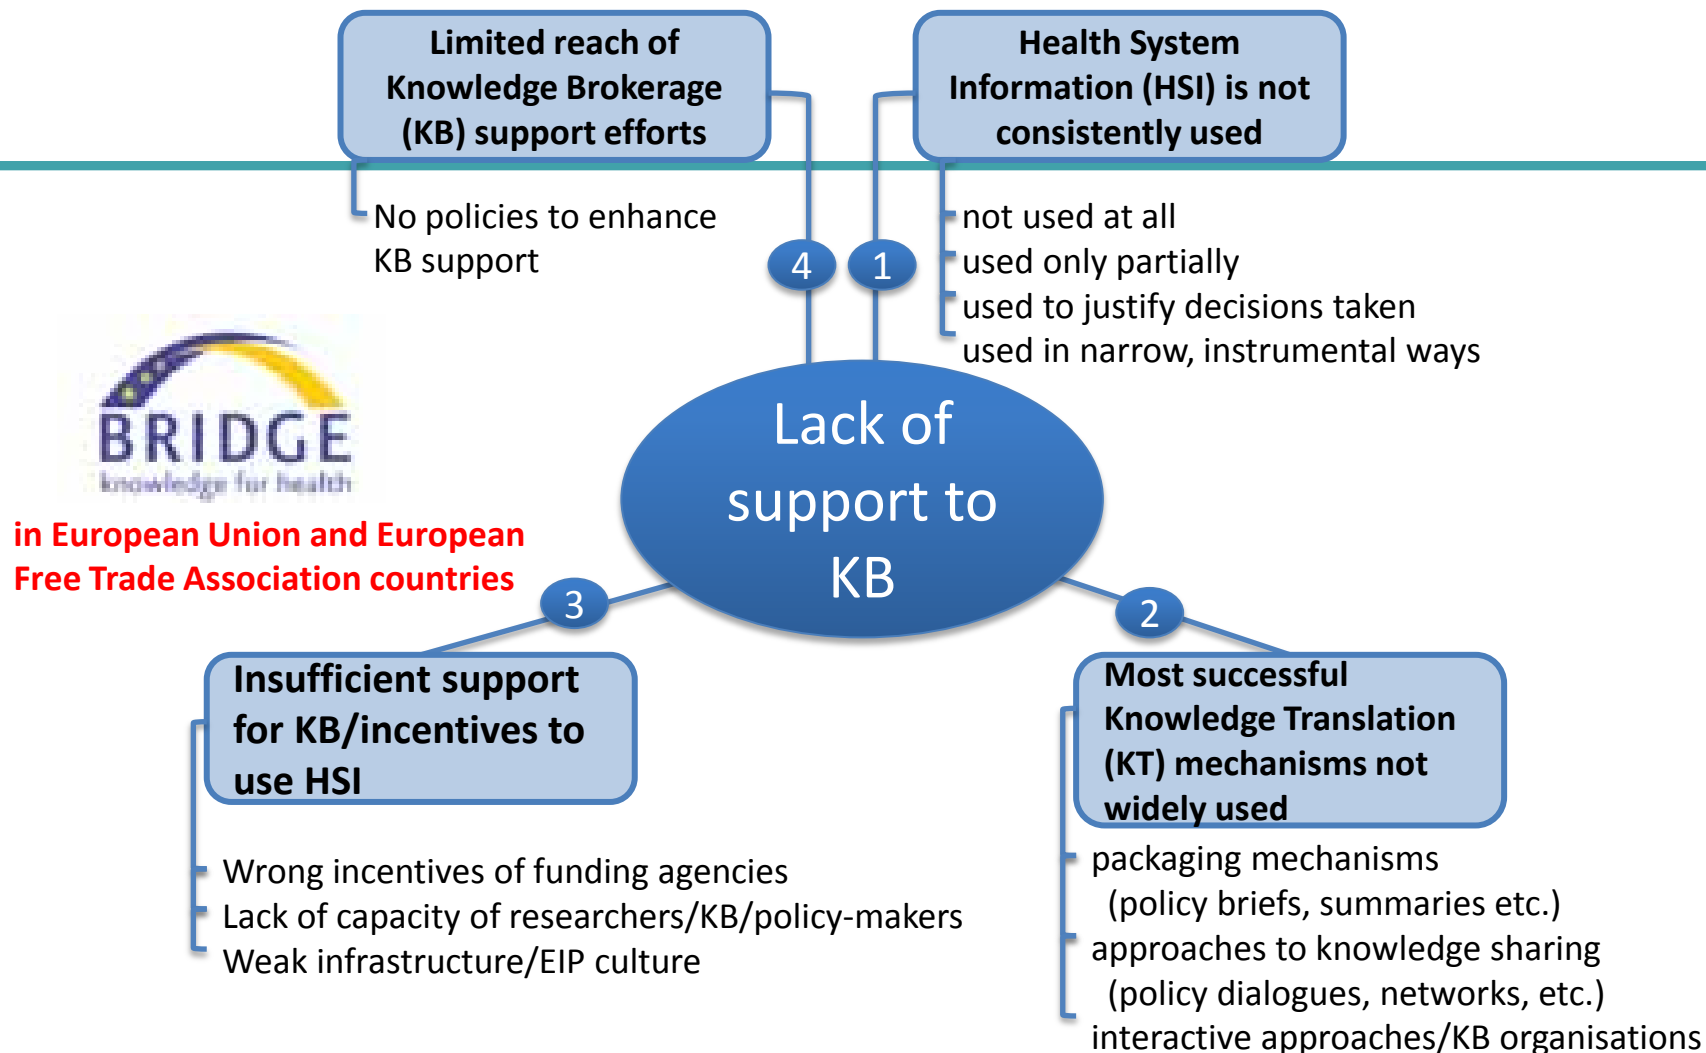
Limited reach of Knowledge Brokerage (KB) support efforts

Health System Information (HSI) is not consistently used

No policies to enhance KB support

4

1

not used at all
used only partially
used to justify decisions taken
used in narrow, instrumental ways

BRIDGE
knowledge for health

in European Union and European Free Trade Association countries

Lack of support to KB

3

2

Insufficient support for KB/incentives to use HSI

Most successful Knowledge Translation (KT) mechanisms not widely used

Wrong incentives of funding agencies
Lack of capacity of researchers/KB/policy-makers
Weak infrastructure/EIP culture

packaging mechanisms (policy briefs, summaries etc.)
approaches to knowledge sharing (policy dialogues, networks, etc.)
interactive approaches/KB organisations